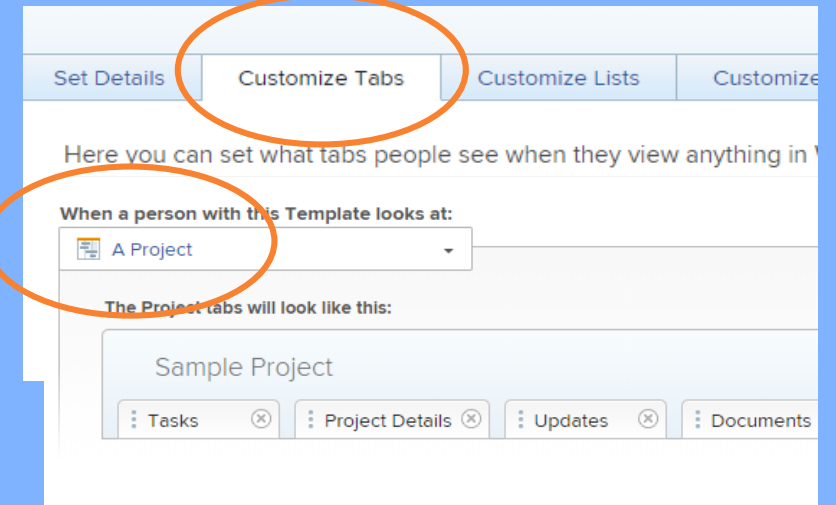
Set Details | Customize Tabs | Customize Lists | Customize

Here you can set what tabs people see when they view anything in

When a person with this Template looks at:

A Project

The Project tabs will look like this:

Sample Project

Tasks | Project Details | Updates | Documents